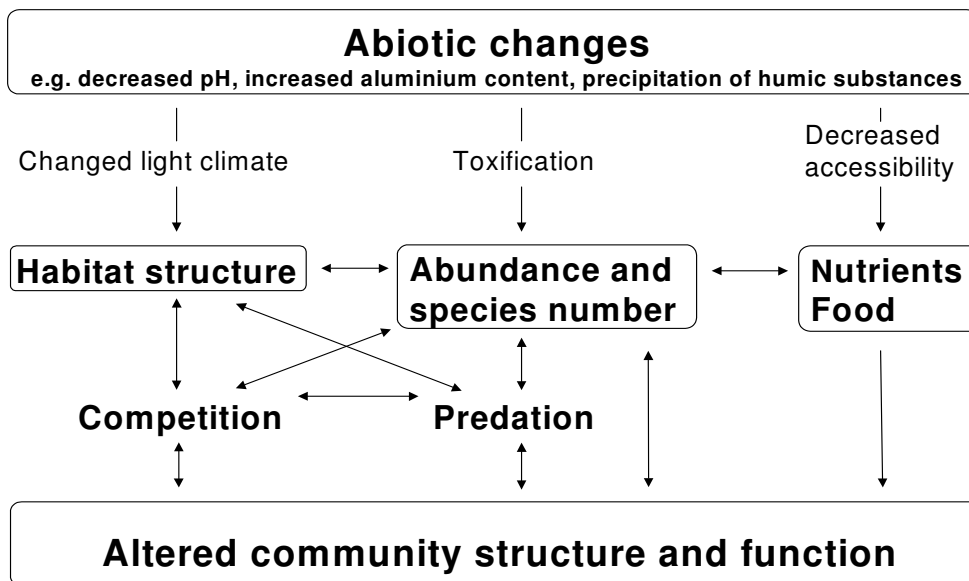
Abiotic changes
e.g. decreased pH, increased aluminium content, precipitation of humic substances

Changed light climate

Toxification

Decreased accessibility

Habitat structure

Abundance and species number

Nutrients Food

Competition

Predation

Altered community structure and function